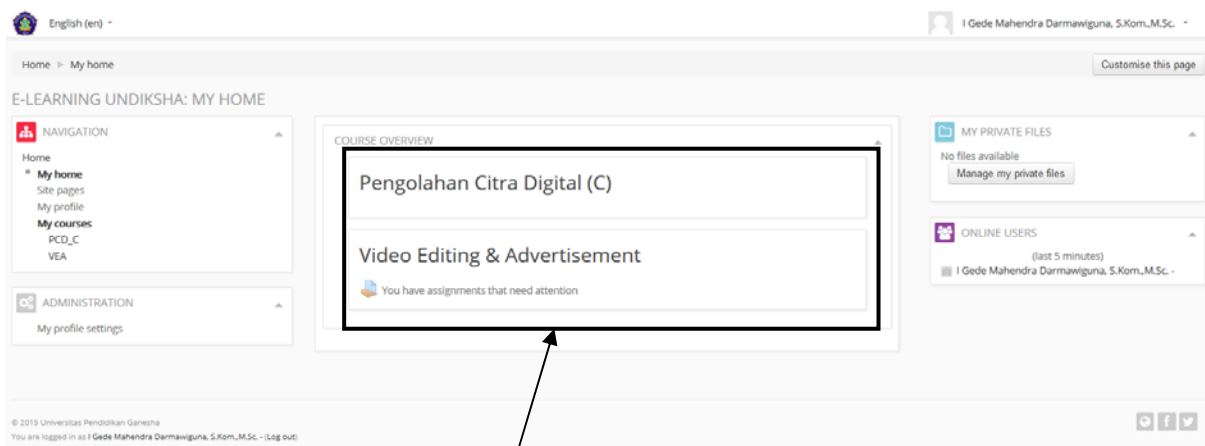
English (en)

I Gede Mahendra Darmawiguna, S.Kom.,M.Sc.

Home ▸ My home

Customise this page

E-LEARNING UNDIKSHA: MY HOME

NAVIGATION

Home
My home
Site pages
My profile
My courses
PCD_C
VEA

ADMINISTRATION

My profile settings

COURSE OVERVIEW

Pengolahan Citra Digital (C)

Video Editing & Advertisement

You have assignments that need attention

MY PRIVATE FILES

No files available

Manage my private files

ONLINE USERS

(last 5 minutes)

I Gede Mahendra Darmawiguna, S.Kom.,M.Sc.

© 2015 Universitas Pendidikan Ganesha

You are logged in as I Gede Mahendra Darmawiguna, S.Kom.,M.Sc. (Log out)